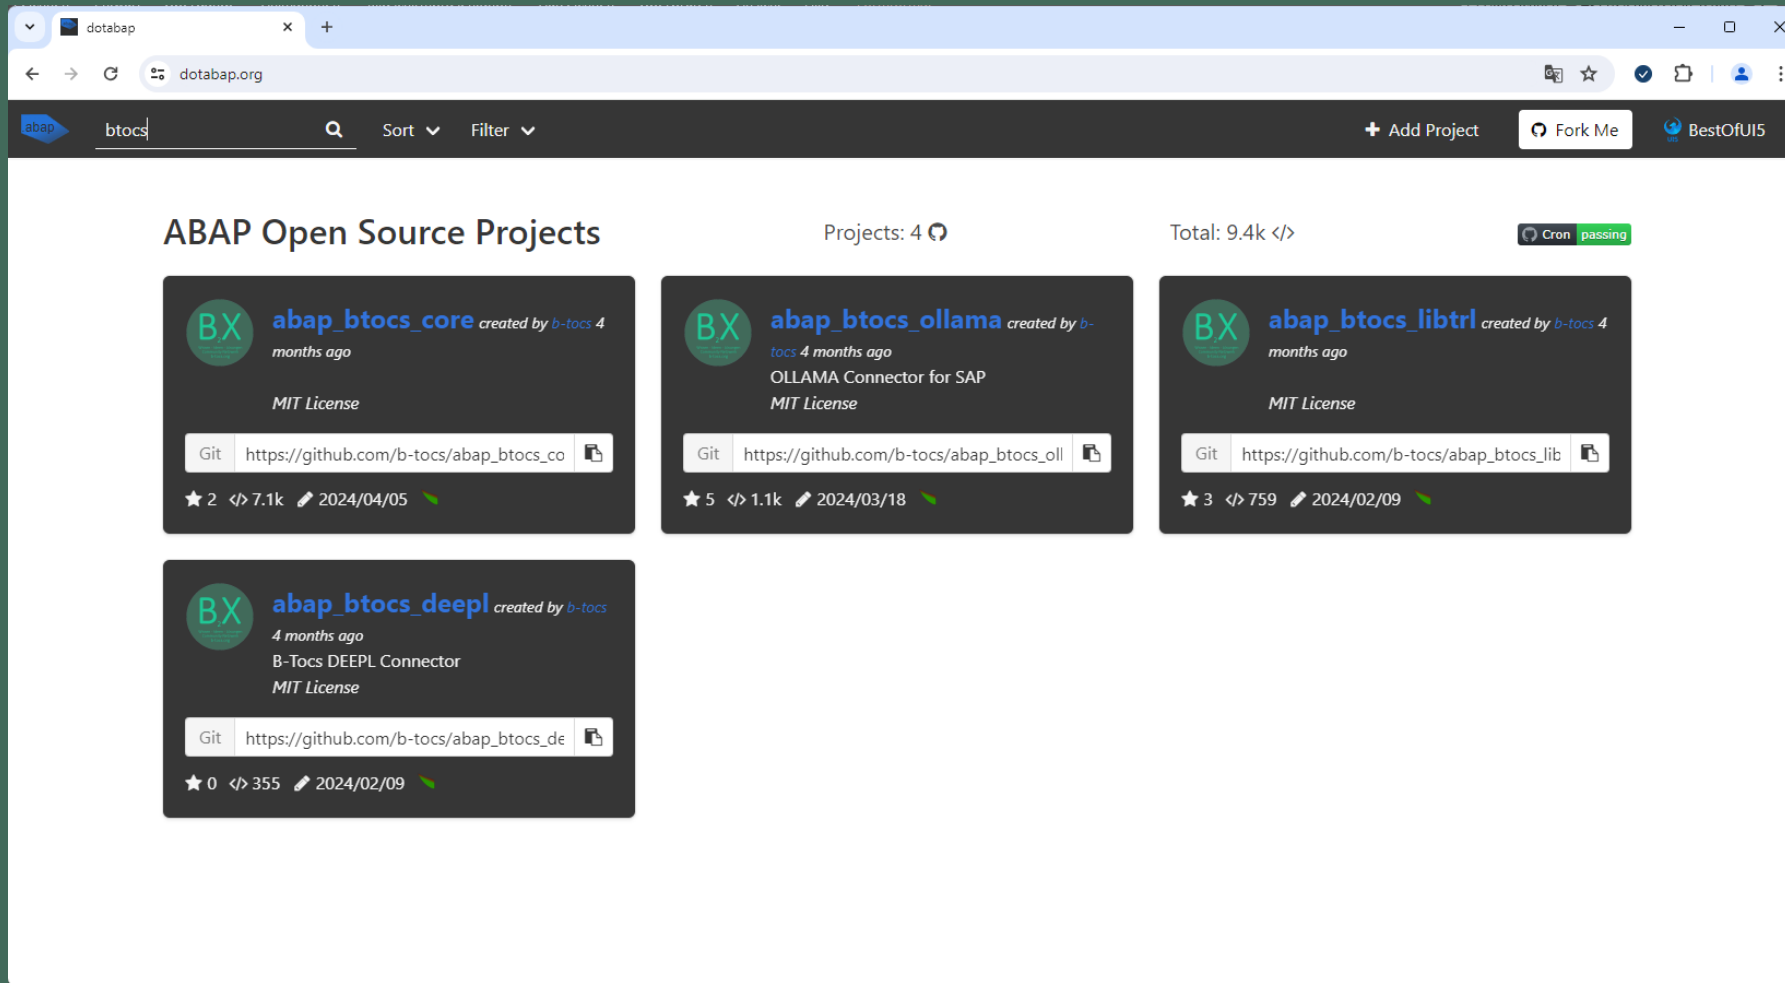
dotabap
dotabap.org

abap
btocs
Sort
Filter
Add Project
Fork Me
BestOfUI5

ABAP Open Source Projects
Projects: 4
Total: 9.4k </>
Cron passing

BX
abap_btocs_core created by b-tocs 4 months ago
MIT License
Git https://github.com/b-tocs/abap_btocs_co
2 </> 7.1k 2024/04/05

BX
abap_btocs_ollama created by b-tocs 4 months ago
OLLAMA Connector for SAP
MIT License
Git https://github.com/b-tocs/abap_btocs_oll
5 </> 1.1k 2024/03/18

BX
abap_btocs_libtrl created by b-tocs 4 months ago
MIT License
Git https://github.com/b-tocs/abap_btocs_lib
3 </> 759 2024/02/09

BX
abap_btocs_deepl created by b-tocs 4 months ago
B-Tocs DEEPL Connector
MIT License
Git https://github.com/b-tocs/abap_btocs_de
0 </> 355 2024/02/09